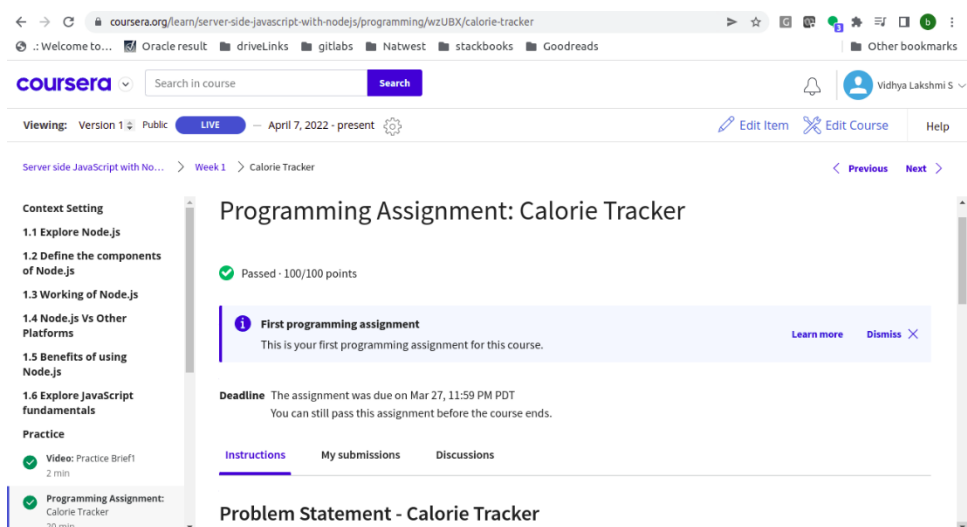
coursera.org/learn/server-side-javascript-with-nodejs/programming/wzUBX/calorie-tracker

.: Welcome to... Oracle result driveLinks gitlabs Natwest stackbooks Goodreads Other bookmarks

coursera Search in course Search Vidhya Lakshmi S

Viewing: Version 1 Public LIVE — April 7, 2022 - present Edit Item Edit Course Help

Server side JavaScript with No... > Week 1 > Calorie Tracker < Previous Next >

Context Setting
1.1 Explore Node.js
1.2 Define the components of Node.js
1.3 Working of Node.js
1.4 Node.js Vs Other Platforms
1.5 Benefits of using Node.js
1.6 Explore JavaScript fundamentals
Practice
Video: Practice Brief1
2 min
Programming Assignment: Calorie Tracker
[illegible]

Programming Assignment: Calorie Tracker

Passed · 100/100 points

First programming assignment
This is your first programming assignment for this course.
Learn more Dismiss

Deadline The assignment was due on Mar 27, 11:59 PM PDT
You can still pass this assignment before the course ends.

Instructions My submissions Discussions

Problem Statement - Calorie Tracker